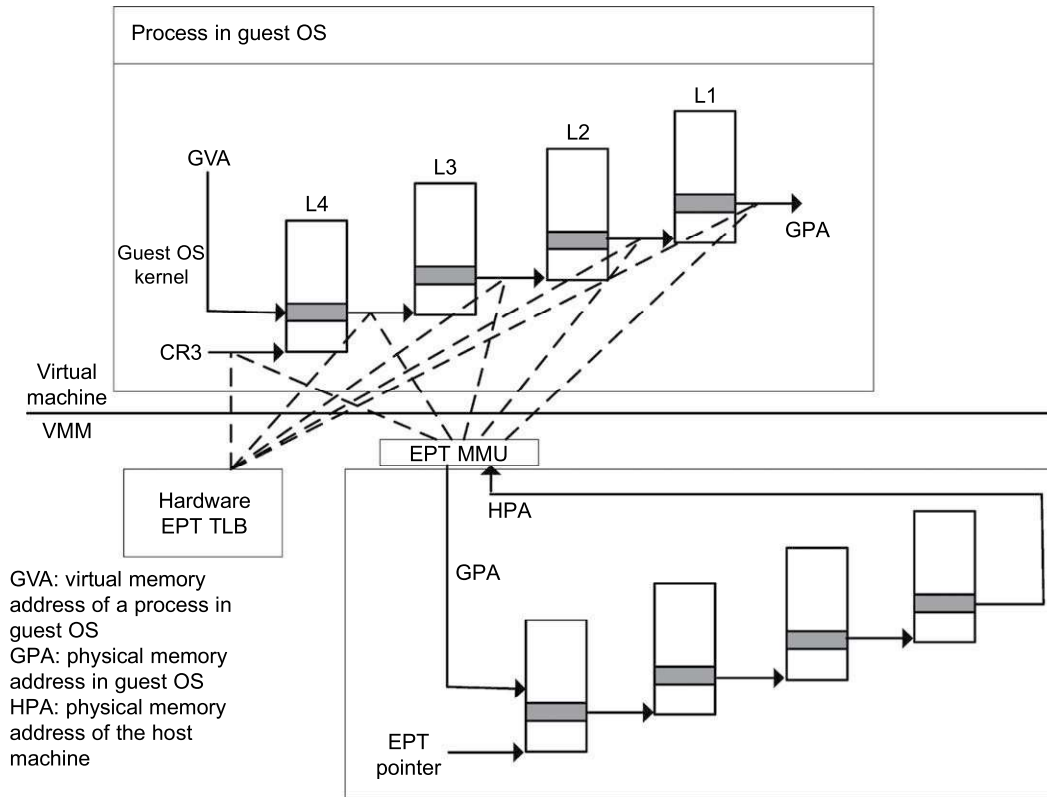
Process in guest OS

L1

L2

L3

GVA

L4

GPA

Guest OS kernel

CR3

Virtual machine

VMM

EPT MMU

Hardware EPT TLB

HPA

GPA

GVA: virtual memory address of a process in guest OS
GPA: physical memory address in guest OS
HPA: physical memory address of the host machine

EPT pointer